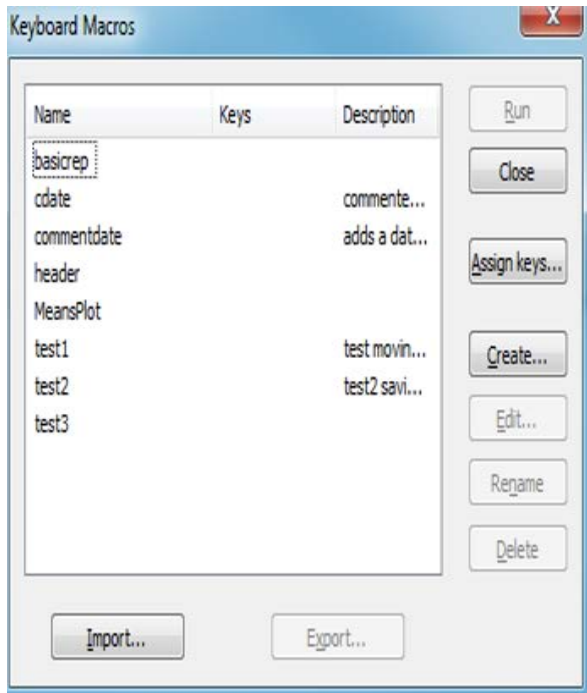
Keyboard Macros

X

| Name | Keys | Description |
|---|---|---|
| basicrep | | |
| cdate | | commente... |
| commentdate | | adds a dat... |
| header | | |
| MeansPlot | | |
| test1 | | test movin... |
| test2 | | test2 savi... |
| test3 | | |

Run

Close

Assign keys...

Create...

Edit...

Rename

Delete

Import...

Export...